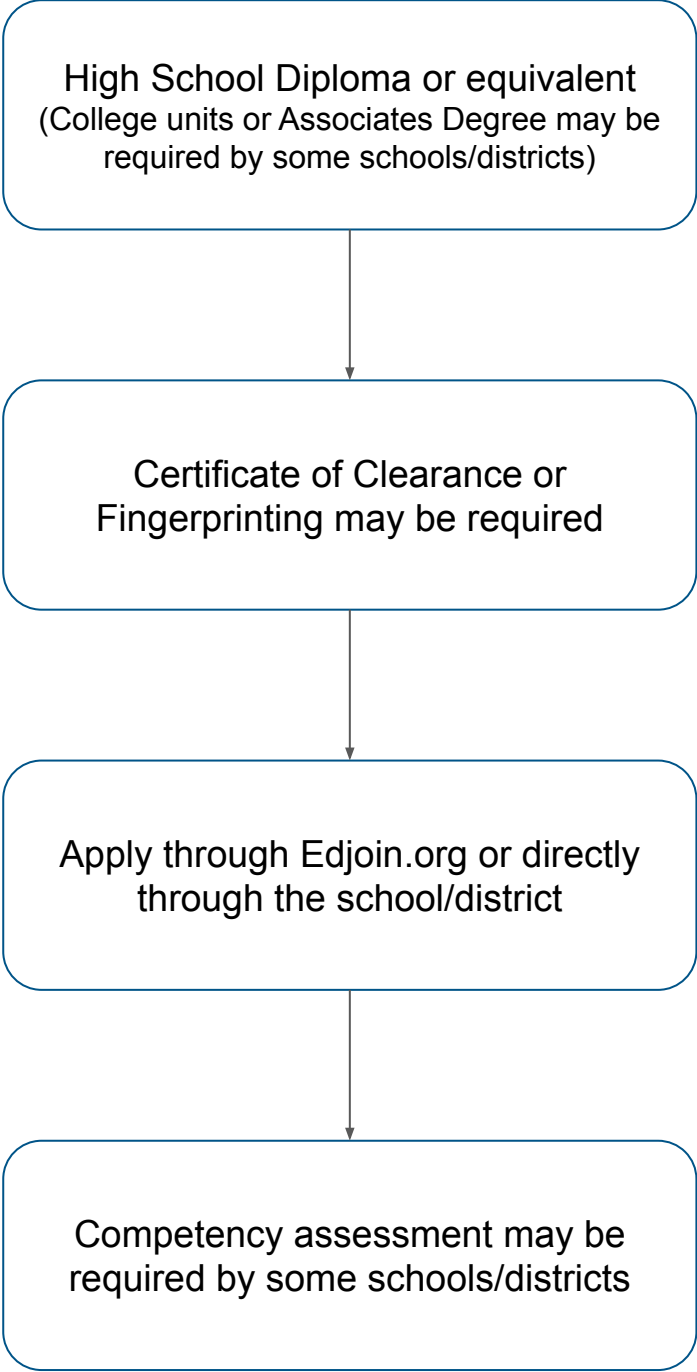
High School Diploma or equivalent
(College units or Associates Degree may be required by some schools/districts)

Certificate of Clearance or Fingerprinting may be required

Apply through Edjoin.org or directly through the school/district

Competency assessment may be required by some schools/districts